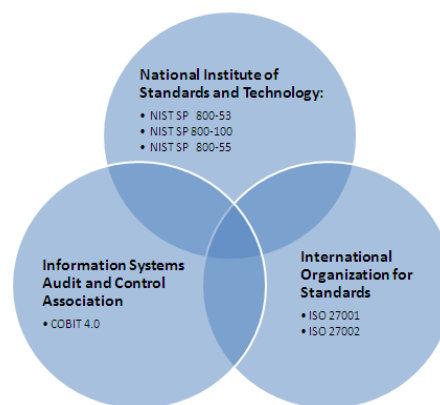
National Institute of Standards and Technology:

• NIST SP 800-53
• NIST SP 800-100
• NIST SP 800-55

Information Systems Audit and Control Association

• COBIT 4.0

International Organization for Standards

• ISO 27001
• ISO 27002